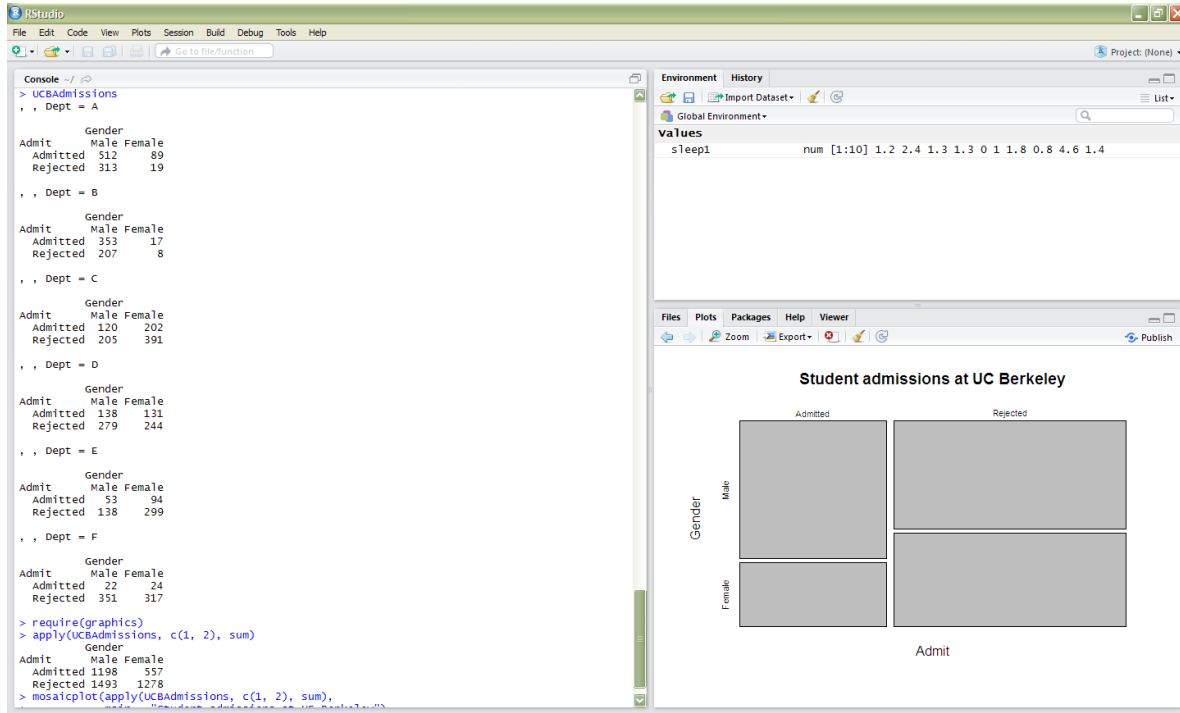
RStudio

File Edit Code View Plots Session Build Debug Tools Help

Go to file/function

Project: (None)

Console ~/

> UCBAdmissions
, , Dept = A

          Gender
Admit      Male Female
  Admitted  512     89
  Rejected  313     19

, , Dept = B

          Gender
Admit      Male Female
  Admitted  353     17
  Rejected  207      8

, , Dept = C

          Gender
Admit      Male Female
  Admitted  120    202
  Rejected  205    391

, , Dept = D

          Gender
Admit      Male Female
  Admitted  138    131
  Rejected  279    244

, , Dept = E

          Gender
Admit      Male Female
  Admitted   53     94
  Rejected  138    299

, , Dept = F

          Gender
Admit      Male Female
  Admitted   22     24
  Rejected  351    317

> require(graphics)
> apply(UCBAdmissions, c(1, 2), sum)
          Gender
Admit      Male Female
  Admitted 1198    557
  Rejected 1493   1278
> mosaicplot(apply(UCBAdmissions, c(1, 2), sum),
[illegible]

Environment History

Import Dataset

List

Global Environment

Values

sleep1 num [1:10] 1.2 2.4 1.3 1.3 0 1 1.8 0.8 4.6 1.4

Files Plots Packages Help Viewer

Zoom Export

Publish

Student admissions at UC Berkeley

Admitted

Rejected

Gender

Male

Female

Admit